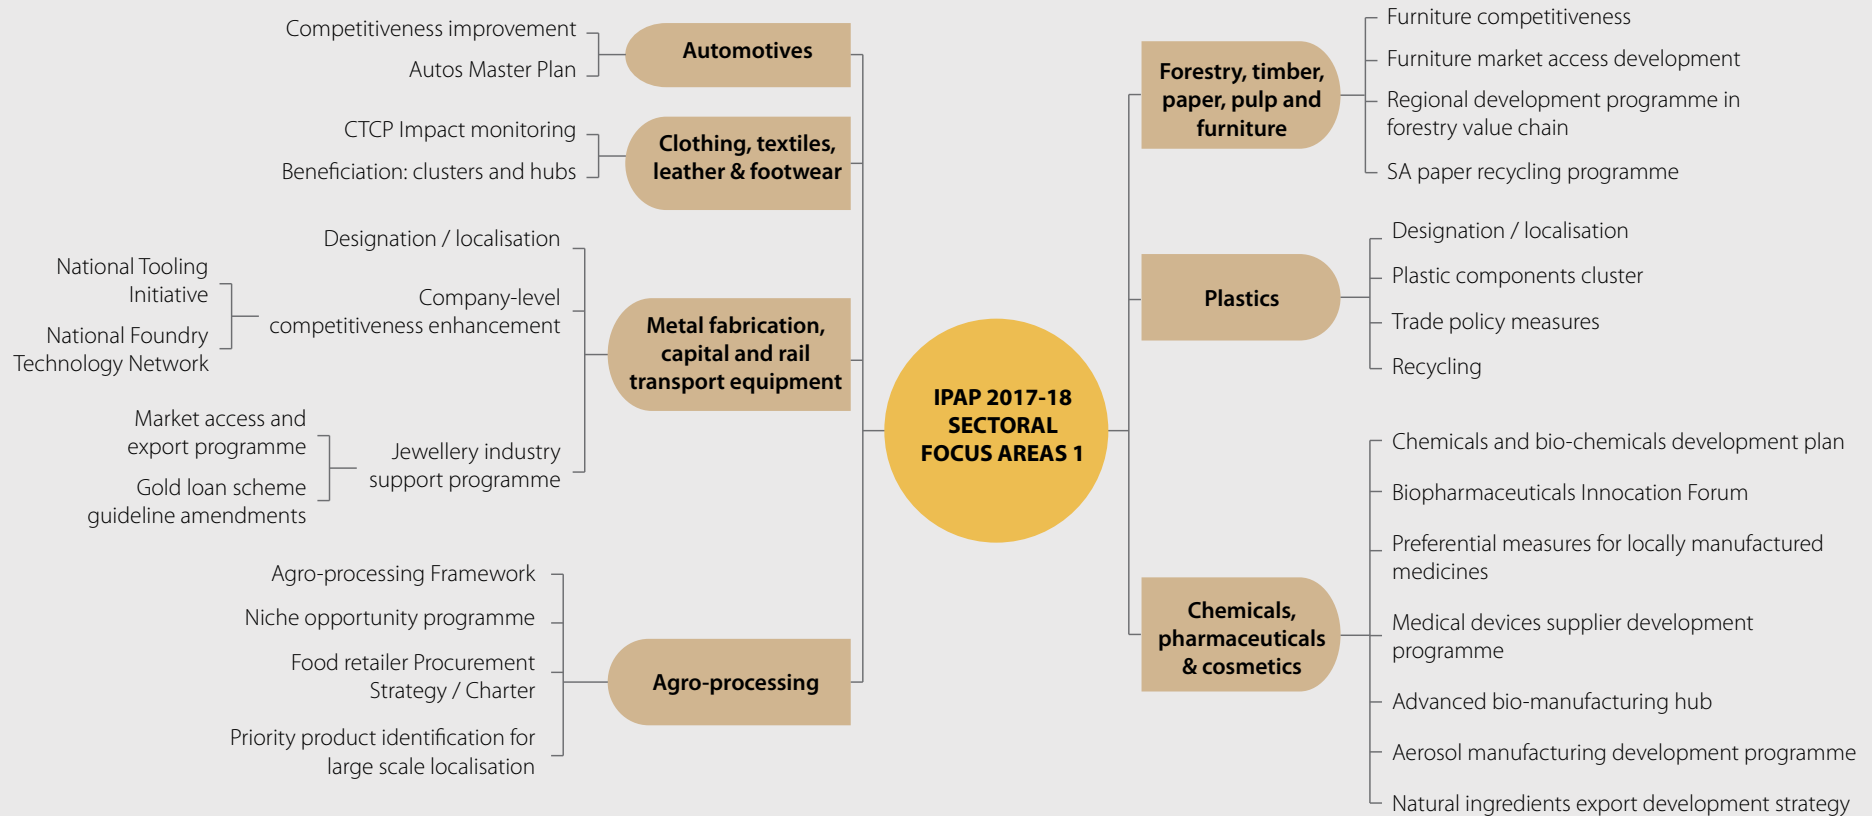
IPAP 2017-18 SECTORAL FOCUS AREAS 1

Automotives

Competitiveness improvement

Autos Master Plan

Clothing, textiles, leather & footwear

CTCP Impact monitoring

Beneficiation: clusters and hubs

Metal fabrication, capital and rail transport equipment

Designation / localisation

Company-level competitiveness enhancement

National Tooling Initiative

National Foundry Technology Network

Jewellery industry support programme

Market access and export programme

Gold loan scheme guideline amendments

Agro-processing

Agro-processing Framework

Niche opportunity programme

Food retailer Procurement Strategy / Charter

Priority product identification for large scale localisation

Forestry, timber, paper, pulp and furniture

Furniture competitiveness

Furniture market access development

Regional development programme in forestry value chain

SA paper recycling programme

Plastics

Designation / localisation

Plastic components cluster

Trade policy measures

Recycling

Chemicals, pharmaceuticals & cosmetics

Chemicals and bio-chemicals development plan

Biopharmaceuticals Innocation Forum

Preferential measures for locally manufactured medicines

Medical devices supplier development programme

Advanced bio-manufacturing hub

Aerosol manufacturing development programme

Natural ingredients export development strategy